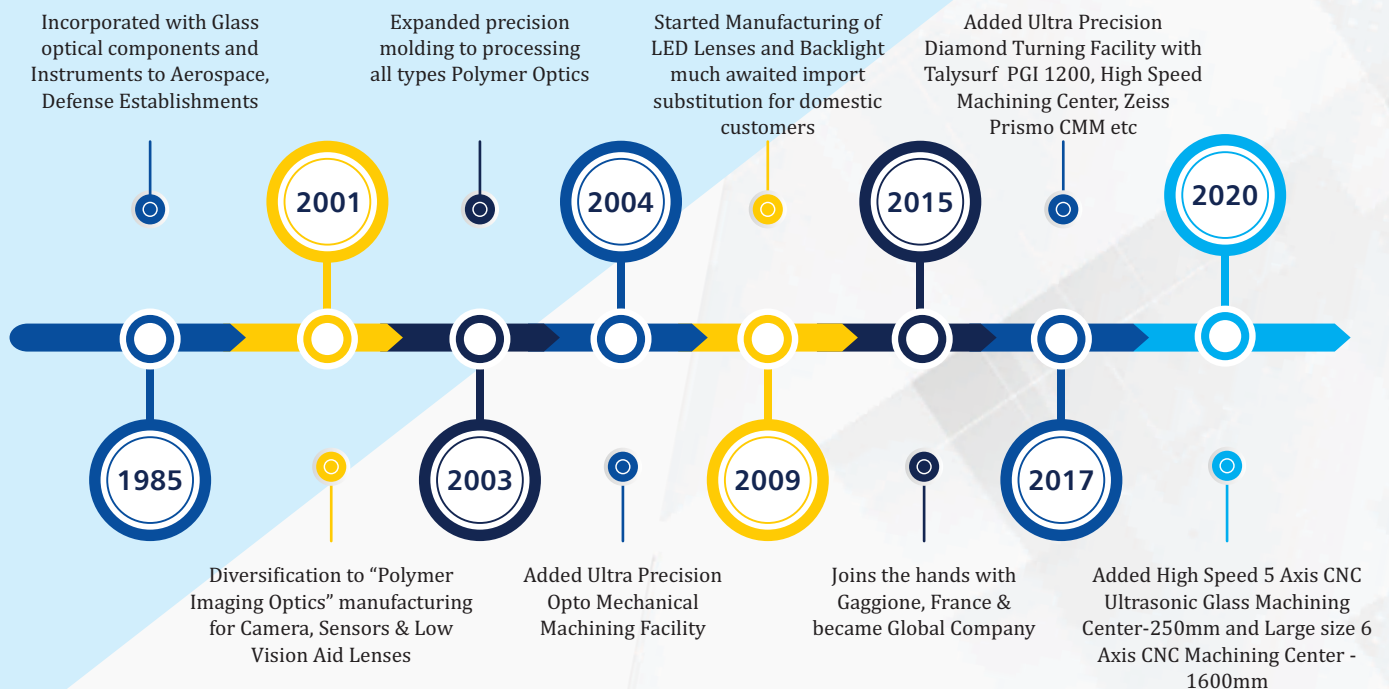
Incorporated with Glass optical components and Instruments to Aerospace, Defense Establishments

2001

Expanded precision molding to processing all types Polymer Optics

2004

Started Manufacturing of LED Lenses and Backlight much awaited import substitution for domestic customers

2015

Added Ultra Precision Diamond Turning Facility with Talysurf PGI 1200, High Speed Machining Center, Zeiss Prismo CMM etc

2020

1985

Diversification to "Polymer Imaging Optics" manufacturing for Camera, Sensors & Low Vision Aid Lenses

2003

Added Ultra Precision Opto Mechanical Machining Facility

2009

Joins the hands with Gaggione, France & became Global Company

2017

Added High Speed 5 Axis CNC Ultrasonic Glass Machining Center-250mm and Large size 6 Axis CNC Machining Center - 1600mm